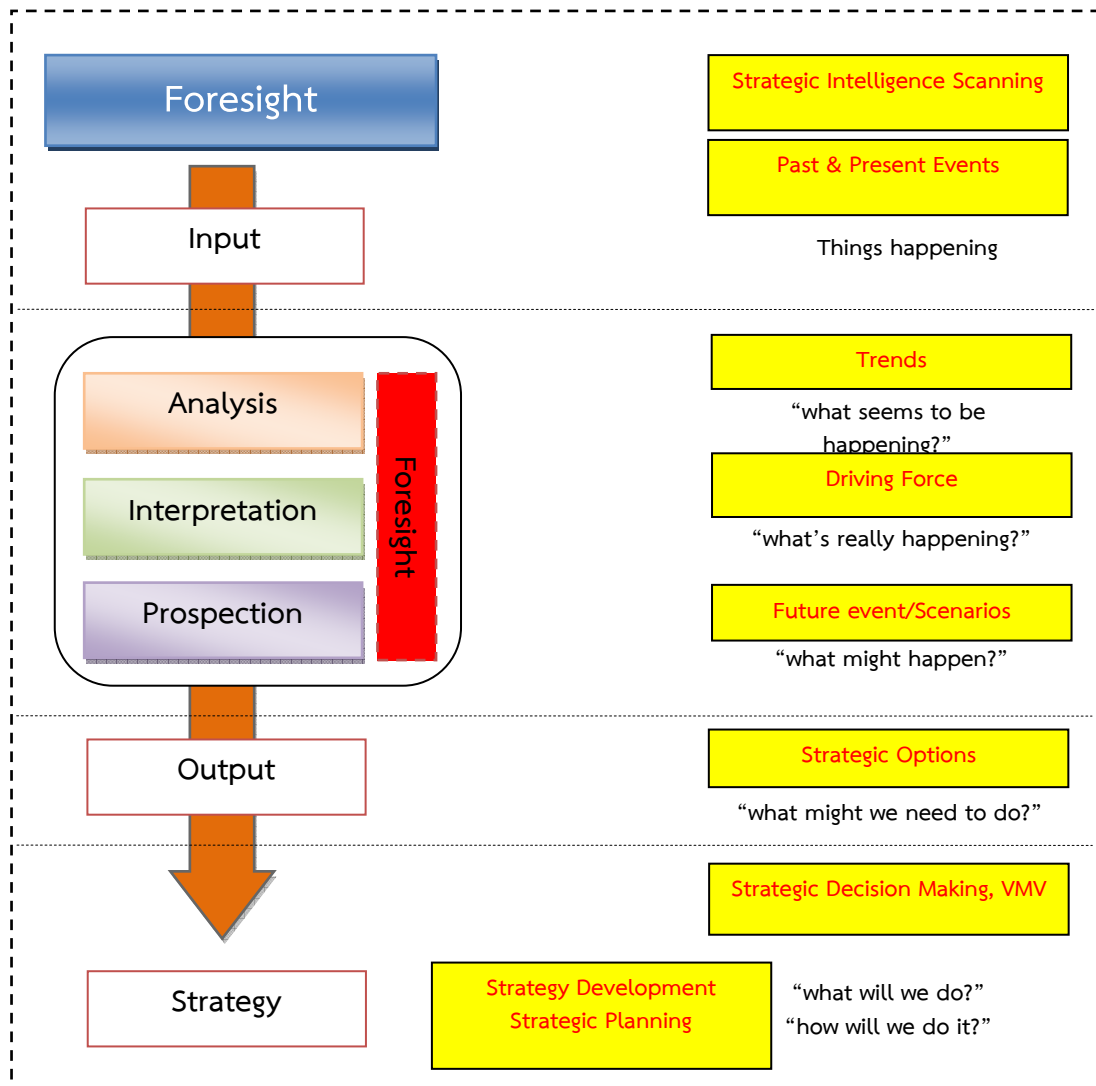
Foresight

Strategic Intelligence Scanning

Past & Present Events

Input

Things happening

Analysis

Interpretation

Prospection

Foresight

Trends

“what seems to be happening?”

Driving Force

“what’s really happening?”

Future event/Scenarios

“what might happen?”

Output

Strategic Options

“what might we need to do?”

Strategic Decision Making, VMV

Strategy

Strategy Development
Strategic Planning

“what will we do?”
“how will we do it?”